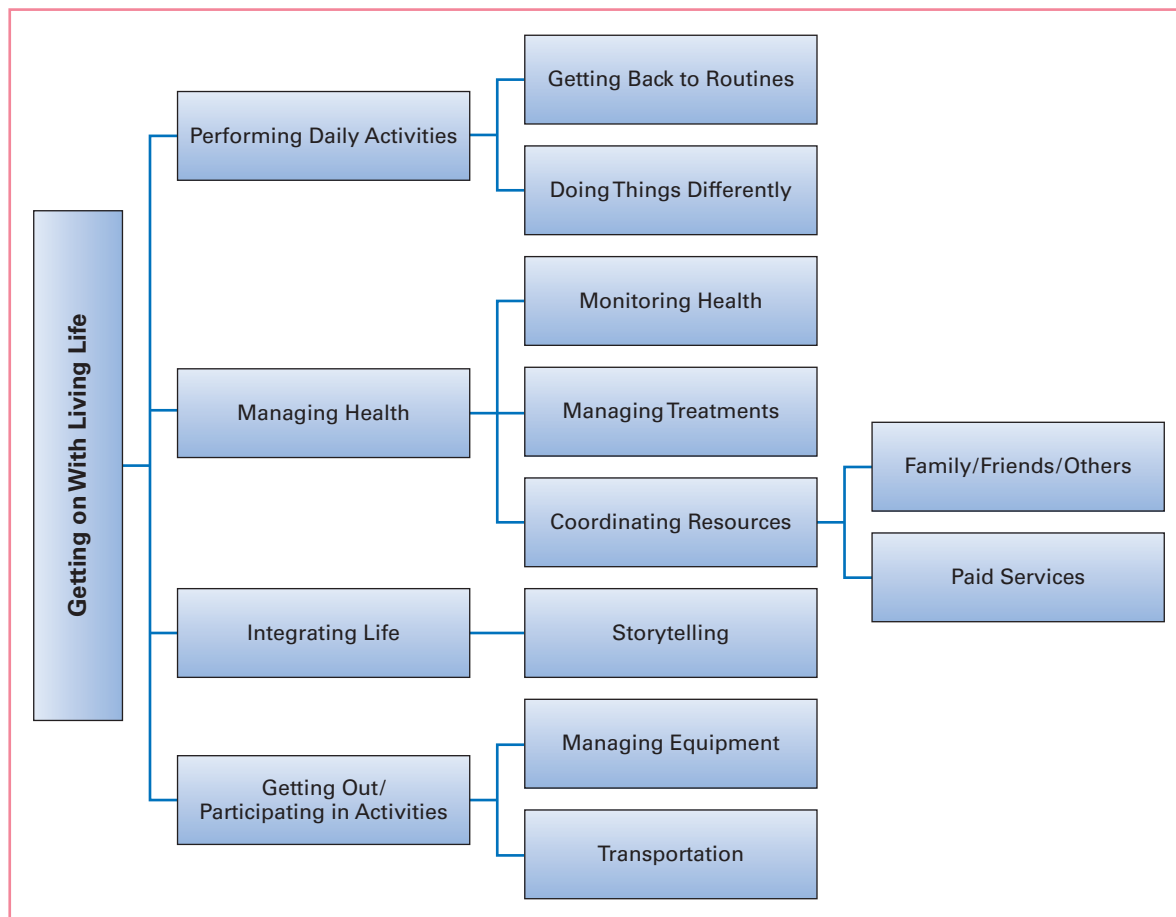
Getting on With Living Life

Performing Daily Activities

Getting Back to Routines

Doing Things Differently

Managing Health

Monitoring Health

Managing Treatments

Coordinating Resources

Family/Friends/Others

Paid Services

Integrating Life

Storytelling

Getting Out/ Participating in Activities

Managing Equipment

Transportation